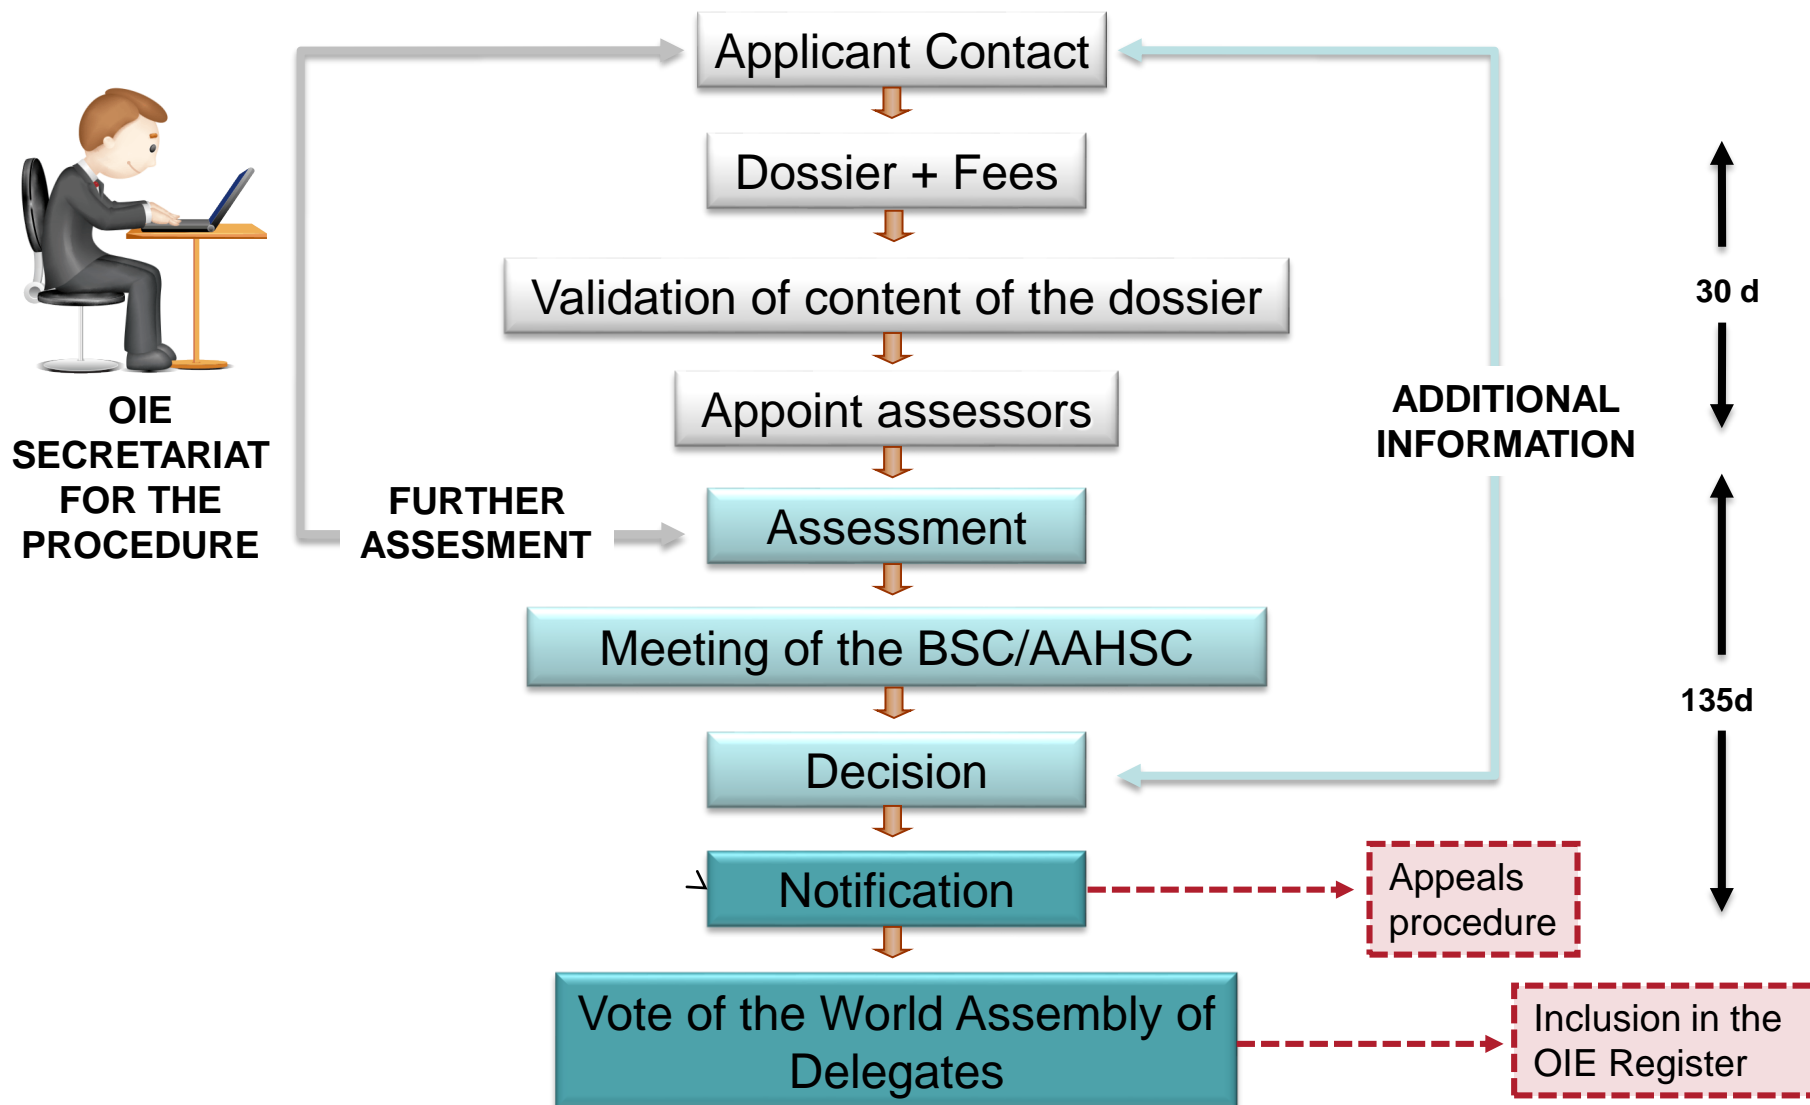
OIE SECRETARIAT FOR THE PROCEDURE

Applicant Contact

Dossier + Fees

Validation of content of the dossier

Appoint assessors

FURTHER ASSESMENT

Assessment

Meeting of the BSC/AAHSC

Decision

Notification

Vote of the World Assembly of Delegates

ADDITIONAL INFORMATION

30 d

135d

Appeals procedure

Inclusion in the OIE Register